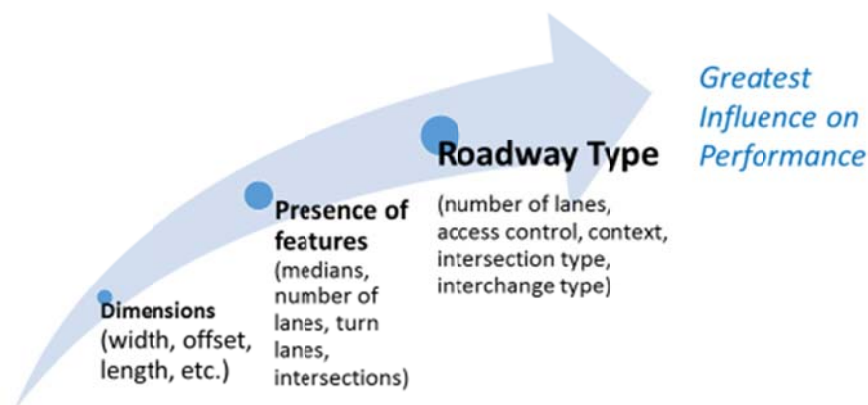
Dimensions
(width, offset, length, etc.)

Presence of features
(medians, number of lanes, turn lanes, intersections)

Roadway Type
(number of lanes, access control, context, intersection type, interchange type)

Greatest Influence on Performance